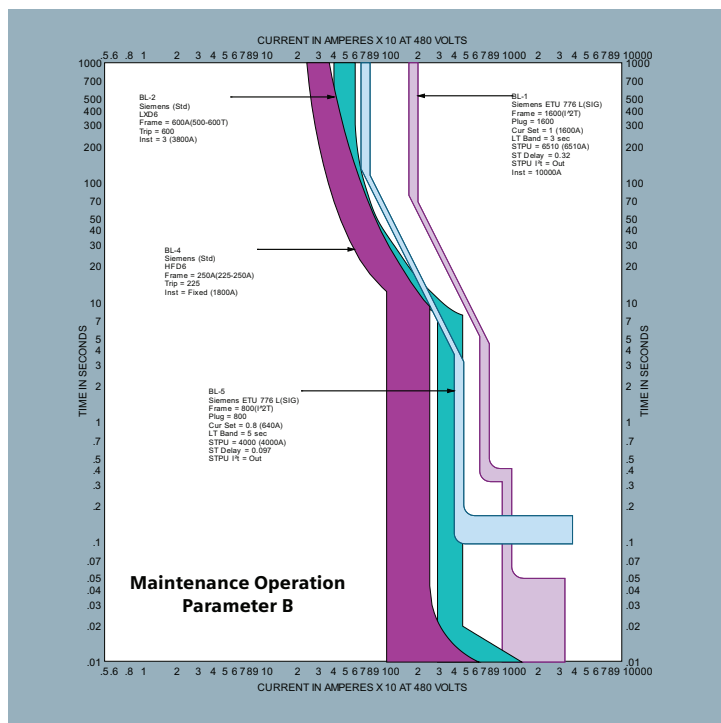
CURRENT IN AMPERES X 10 AT 480 VOLTS

.5 .6 .8 1 2 3 4 5 6 7 8 9 10 2 3 4 5 6 7 8 9 100 2 3 4 5 6 7 8 9 1000 2 3 4 5 6 7 8 9 10000

BL-2
Siemens (Std)
LXD6
Frame = 600A(500-600T)
Trip = 600
Inst = 3 (3800A)

BL-1
Siemens ETU 776 L(SIG)
Frame = 1600(I^2T)
Plug = 1600
Cur Set = 1 (1600A)
LT Band = 3 sec
STPU = 6510 (6510A)
ST Delay = 0.32
STPU I²t = Out
Inst = 10000A

BL-4
Siemens (Std)
HFD6
Frame = 250A(225-250A)
Trip = 225
Inst = Fixed (1800A)

BL-5
Siemens ETU 776 L(SIG)
Frame = 800(I^2T)
Plug = 800
Cur Set = 0.8 (640A)
LT Band = 5 sec
STPU = 4000 (4000A)
ST Delay = 0.097
STPU I²t = Out

TIME IN SECONDS

1000 700 500 400 300 200 100 70 50 40 30 20 10 7 5 4 3 2 1 .7 .5 .4 .3 .2 .1 .07 .05 .04 .03 .02 .01

Maintenance Operation
Parameter B

.5 .6 .8 1 2 3 4 5 6 7 8 9 10 2 3 4 5 6 7 8 9 100 2 3 4 5 6 7 8 9 1000 2 3 4 5 6 7 8 9 10000

CURRENT IN AMPERES X 10 AT 480 VOLTS